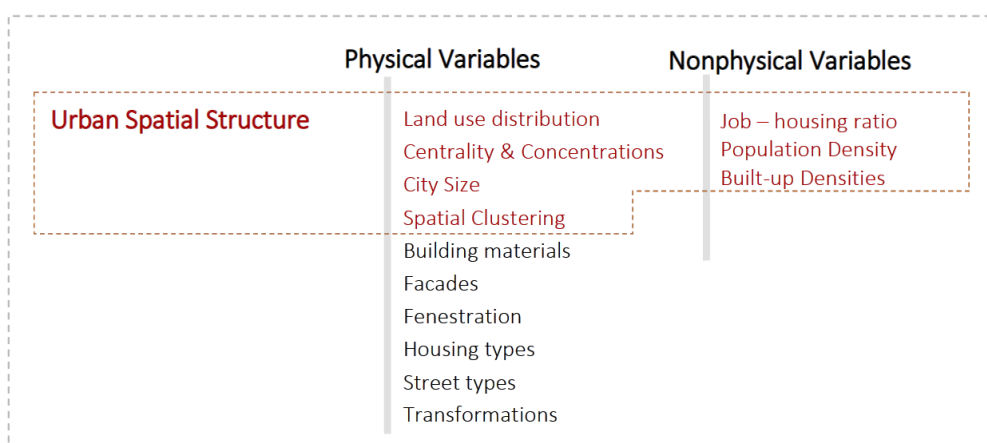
Physical Variables

Nonphysical Variables

Urban Spatial Structure

Land use distribution
Centrality & Concentrations
City Size
Spatial Clustering
Building materials
Facades
Fenestration
Housing types
Street types
Transformations

Job – housing ratio
Population Density
Built-up Densities